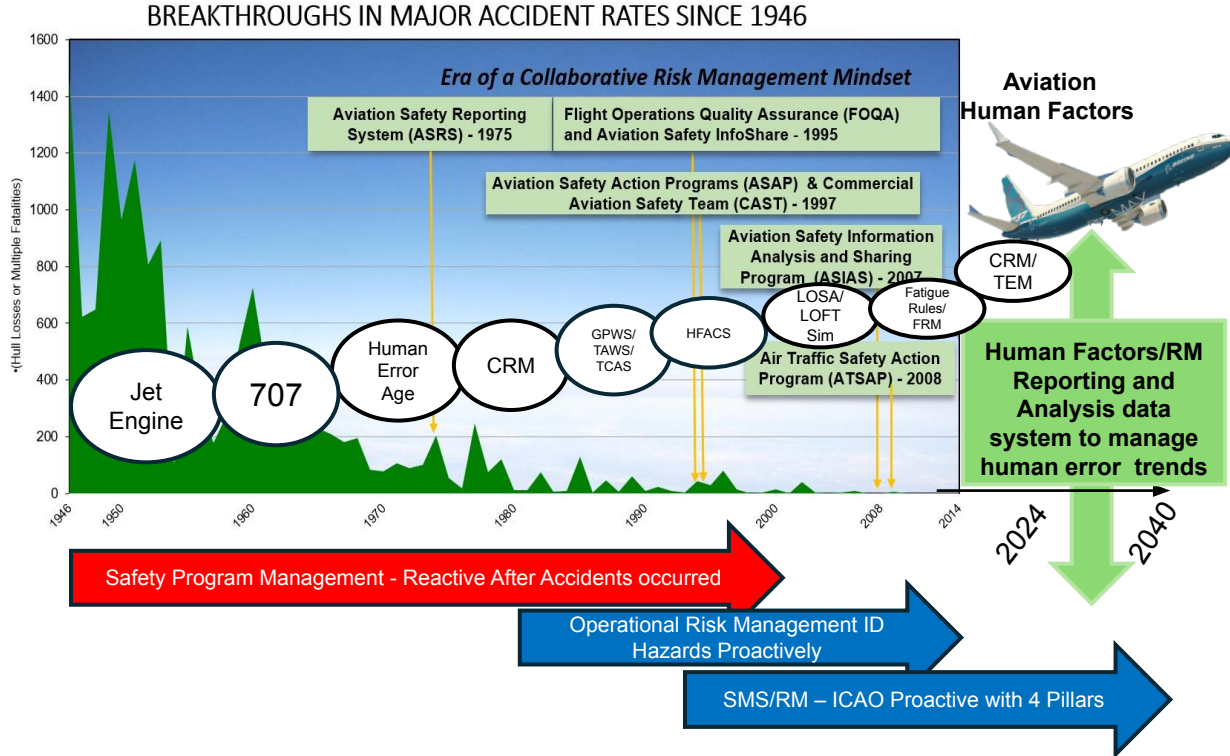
BREAKTHROUGHS IN MAJOR ACCIDENT RATES SINCE 1946

Era of a Collaborative Risk Management Mindset

Aviation Human Factors

Aviation Safety Reporting System (ASRS) - 1975

Flight Operations Quality Assurance (FOQA) and Aviation Safety InfoShare - 1995

Aviation Safety Action Programs (ASAP) & Commercial Aviation Safety Team (CAST) - 1997

Aviation Safety Information Analysis and Sharing Program (ASIAS) - 2007

Air Traffic Safety Action Program (ATSAP) - 2008

1600
1400
1200
1000
800
600
400
200
0

•(Hull Losses or Multiple Fatalities)

Jet Engine

707

Human Error Age

CRM

GPWS/ TAWS/ TCAS

HFACS

LOSA/ LOFT Sim

Fatigue Rules/ FRM

CRM/ TEM

Human Factors/RM Reporting and Analysis data system to manage human error trends

1946 1950 1960 1970 1980 1990 2000 2008 2014

2024 2040

Safety Program Management - Reactive After Accidents occurred

Operational Risk Management ID Hazards Proactively

SMS/RM – ICAO Proactive with 4 Pillars